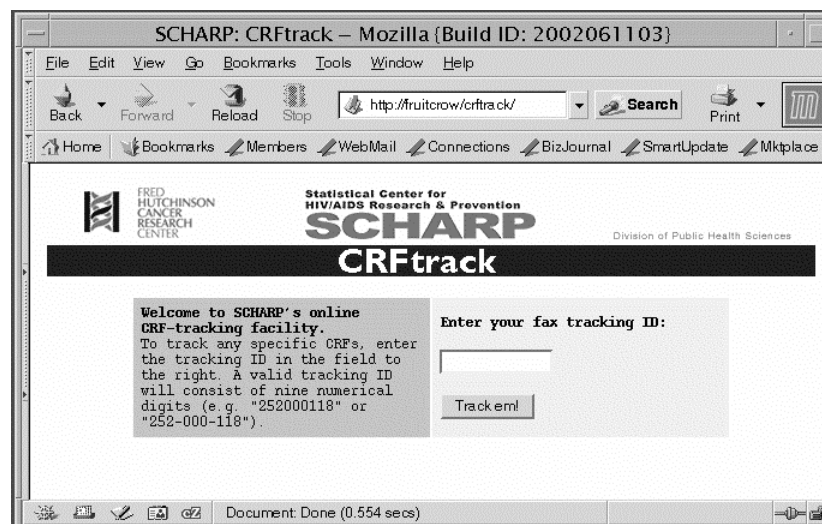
SCHARP: CRFtrack – Mozilla {Build ID: 2002061103}

File Edit View Go Bookmarks Tools Window Help

Back Forward Reload Stop http://fruitcrow/crftrack/ Search Print

Home Bookmarks Members WebMail Connections BizJournal SmartUpdate Mktplace

FRED HUTCHINSON CANCER RESEARCH CENTER

Statistical Center for HIV/AIDS Research & Prevention

SCHARP

Division of Public Health Sciences

CRFtrack

**Welcome to SCHARP's online CRF-tracking facility.**
To track any specific CRFs, enter the tracking ID in the field to the right. A valid tracking ID will consist of nine numerical digits (e.g. "252000118" or "252-000-118").

Enter your fax tracking ID:

Track em!

Document: Done (0.554 secs)